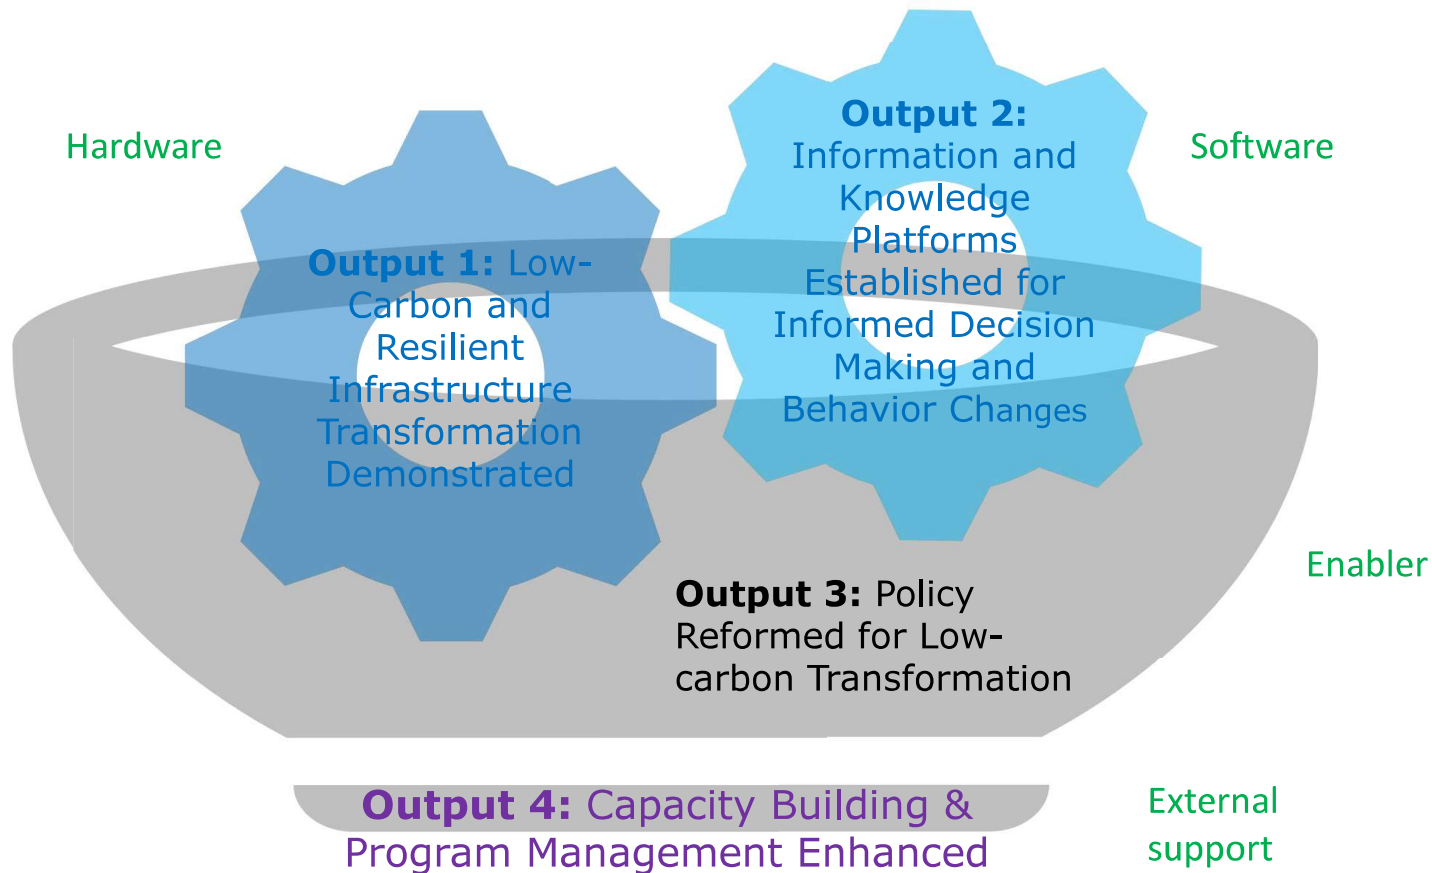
Hardware

Output 1: Low-Carbon and Resilient Infrastructure Transformation Demonstrated

Output 2: Information and Knowledge Platforms Established for Informed Decision Making and Behavior Changes

Software

Enabler

Output 3: Policy Reformed for Low-carbon Transformation

Output 4: Capacity Building & Program Management Enhanced

External support